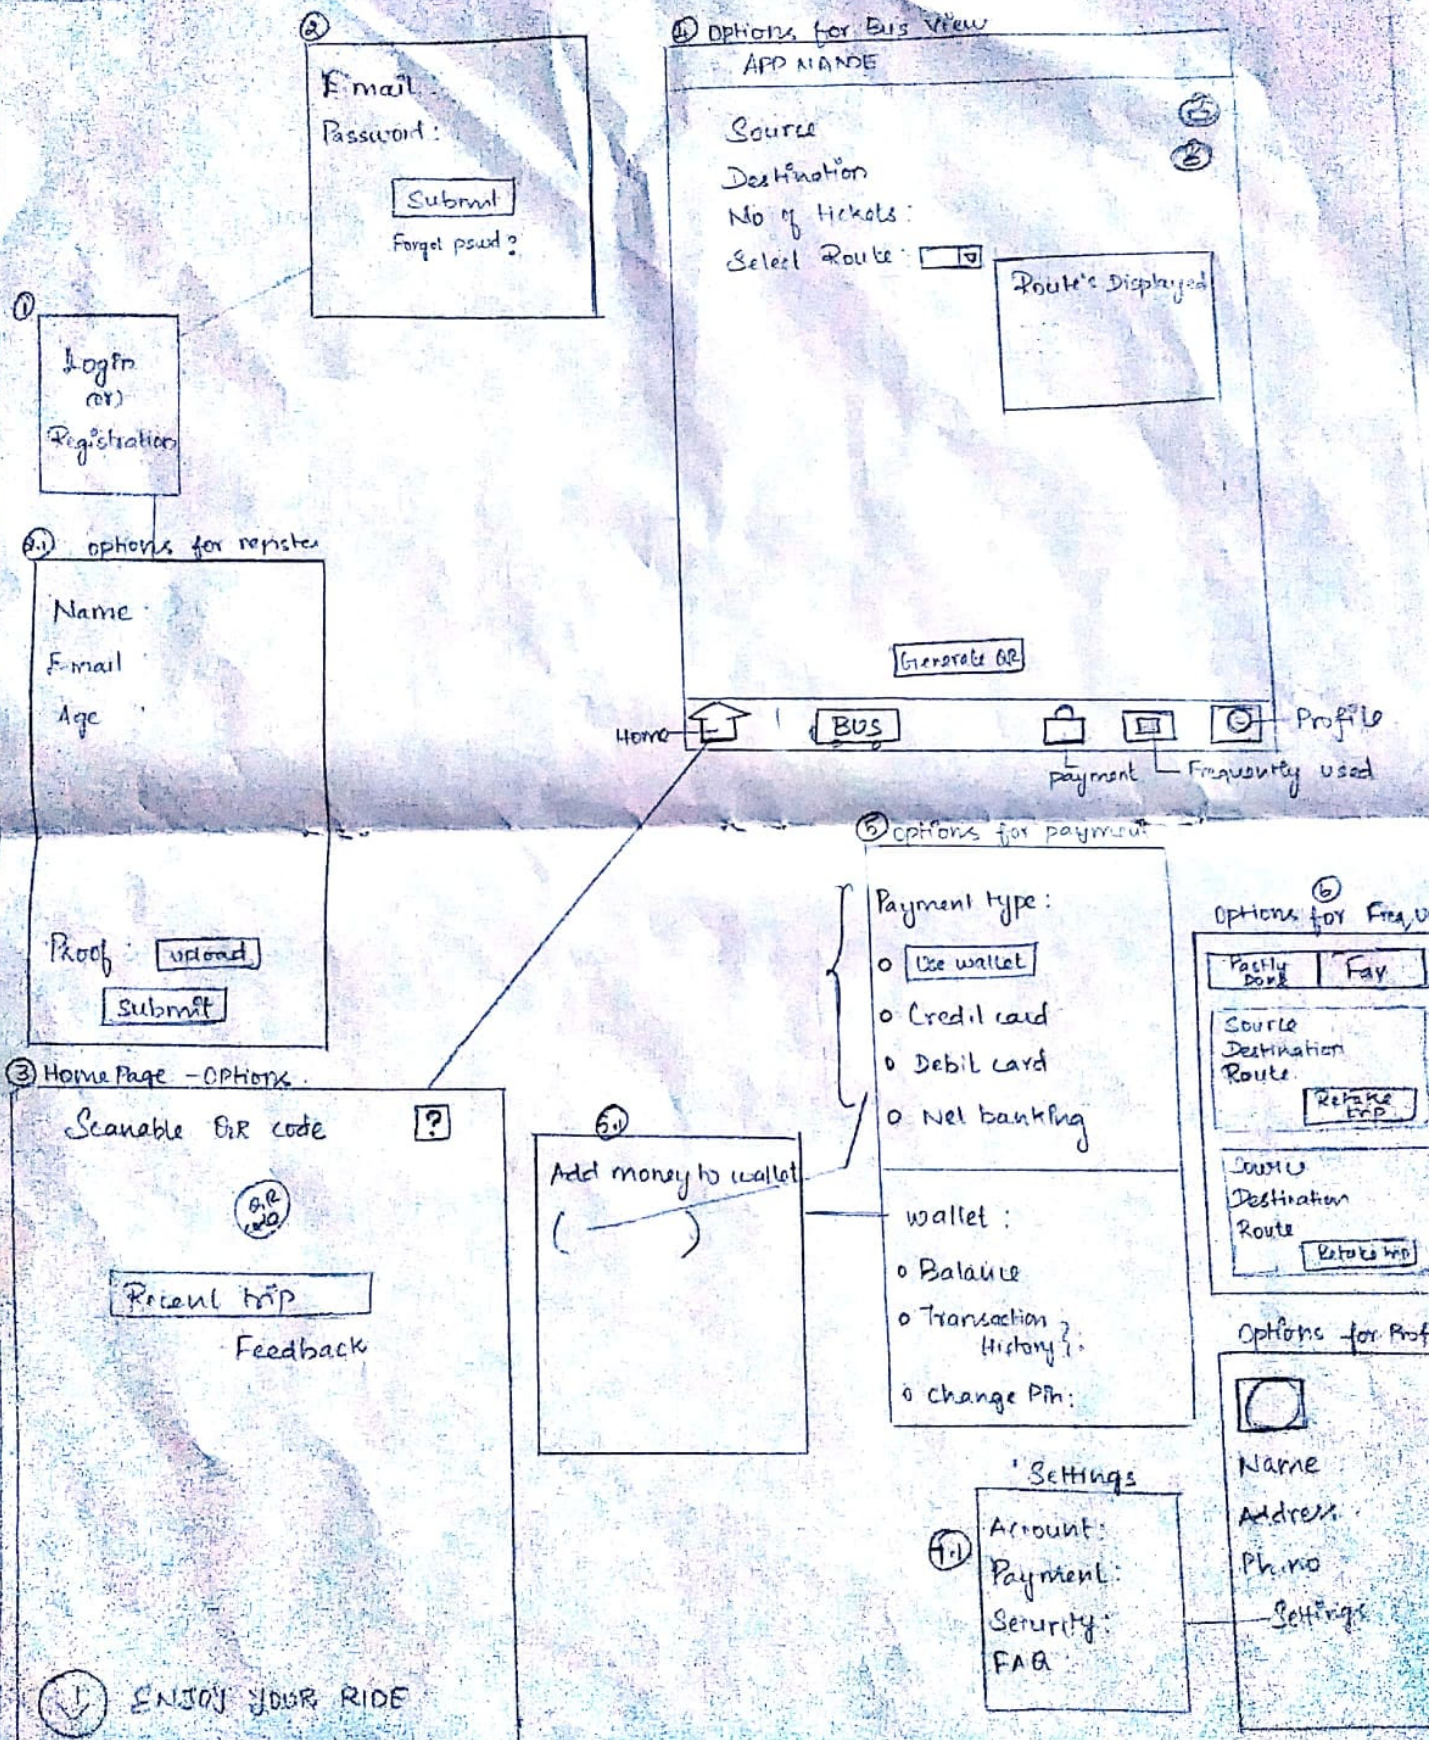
②
Email:
Password:
Submit
Forgot pswd ?

④ Options for Bus view
APP NAME
Source
Destination
No of tickets:
Select Route:
Route's Displayed
Generate QR
Home
BUS
payment
Frequently used
Profile

①
Login
(or)
Registration

2.1 options for register
Name:
Email
Age
Proof: upload
submit

③ Home Page - Options.
Scanable QR code
?
QR code
Recent trip
Feedback
ENJOY YOUR RIDE

5.1
Add money to wallet
( )

⑤ options for payment
Payment type:
o Use wallet
o Credit card
o Debit card
o Net banking
wallet:
o Balance
o Transaction History?:
o Change Pin:

Settings
7.1
Account:
Payment:
Security:
FAQ

⑥
Options for Freq, u
Fastly Done
Fav
Source
Destination
Route
Retake trip
Source
Destination
Route
Retake trip

Options for Prof
Name
Address
Ph.no
Settings